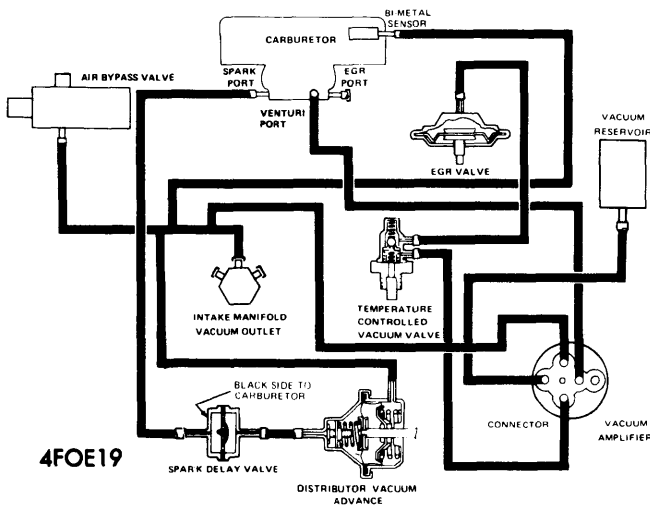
BI METAL SENSOR

CARBURETOR

AIR BYPASS VALVE

SPARK PORT

EGR PORT

VENTURI PORT

EGR VALVE

VACUUM RESERVOIR

INTAKE MANIFOLD VACUUM OUTLET

TEMPERATURE CONTROLLED VACUUM VALVE

BLACK SIDE TO CARBURETOR

CONNECTOR

VACUUM AMPLIFIER

4FOE19

SPARK DELAY VALVE

DISTRIBUTOR VACUUM ADVANCE